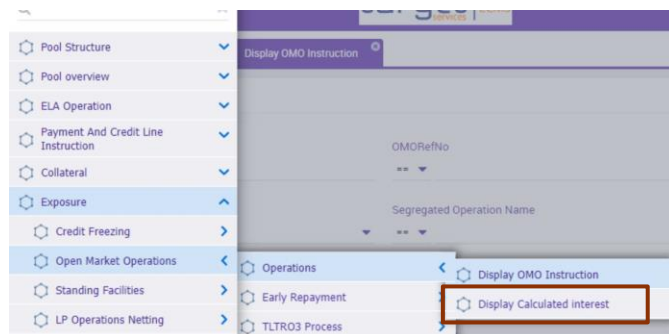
Pool Structure
Pool overview
ELA Operation
Payment And Credit Line Instruction
Collateral
Exposure
Credit Freezing
Open Market Operations
Standing Facilities
LP Operations Netting

Display OMO Instruction

OMORefNo
== 

Segregated Operation Name
== 

Operations
Early Repayment
TLTRO3 Process

Display OMO Instruction
Display Calculated interest